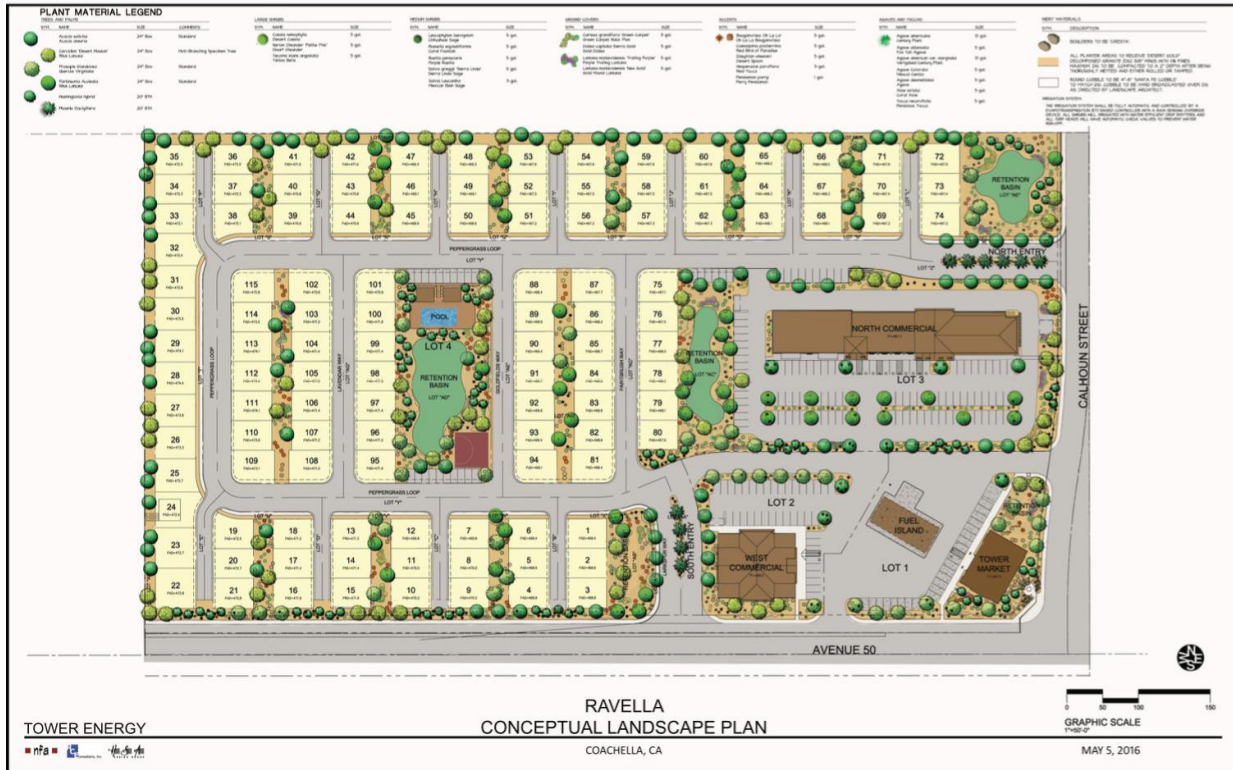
PLANT MATERIAL LEGEND

TREES AND PALMS

| SYM. | NAME | SIZE | COMMENTS |
|---|---|---|---|
| | Acacia salicina Acacia stenoria | 24" Box | Standard |
| | Cercidim 'Desert Museum' Mini Lemons | 24" Box | Multi-Branching Specimen Tree |
| | Prosopis Glandulosa Quercus Virginiana | 24" Box | Standard |
| | Parkinsonia Aculeata Mini Lemons | 24" Box | Standard |
| | Washingtonia Robusta | 20' BTH | |
| | Phoenix Dactylifera | 20' BTH | |

LARGE SHRUBS

MEDIUM SHRUBS

GROUND COVERS

ACCENTS

AGAVES AND YUCCAS

INERT MATERIALS

BOULDERS TO BE 'CREATA'

IRRIGATION SYSTEM

35 34 33 32 31 30 29 28 27 26 25 24 23 22

36 37 38 41 40 39 42 43 44 47 46 45 48 49 50 53 52 51 54 55 56 59 58 57 60 61 62 65 64 63 66 67 68 71 70 69 72 73 74

RETENTION BASIN LOT "AE"

NORTH ENTRY

PEPPERGRASS LOOP

LOT "Y"

115 114 113 112 111 110 109 102 103 104 105 106 107 108

101 100 99 98 97 96 95

POOL

LOT 4

RETENTION BASIN LOT "AD"

88 89 90 91 92 93 94 87 86 85 84 83 82 81

75 76 77 78 79 80

RETENTION BASIN

NORTH COMMERCIAL

LOT 3

CALHOUN STREET

PEPPERGRASS LOOP

LOT 2

FUEL ISLAND

LOT 1

TOWER MARKET

WEST COMMERCIAL

SOUTH ENTRY

19 20 21 18 17 16 13 14 15 12 11 10 7 8 9 6 5 4 1 2 3

AVENUE 50

RAVELLA
CONCEPTUAL LANDSCAPE PLAN

COACHELLA, CA

TOWER ENERGY

GRAPHIC SCALE
1"=50'-0"

0 50 100 150

MAY 5, 2016